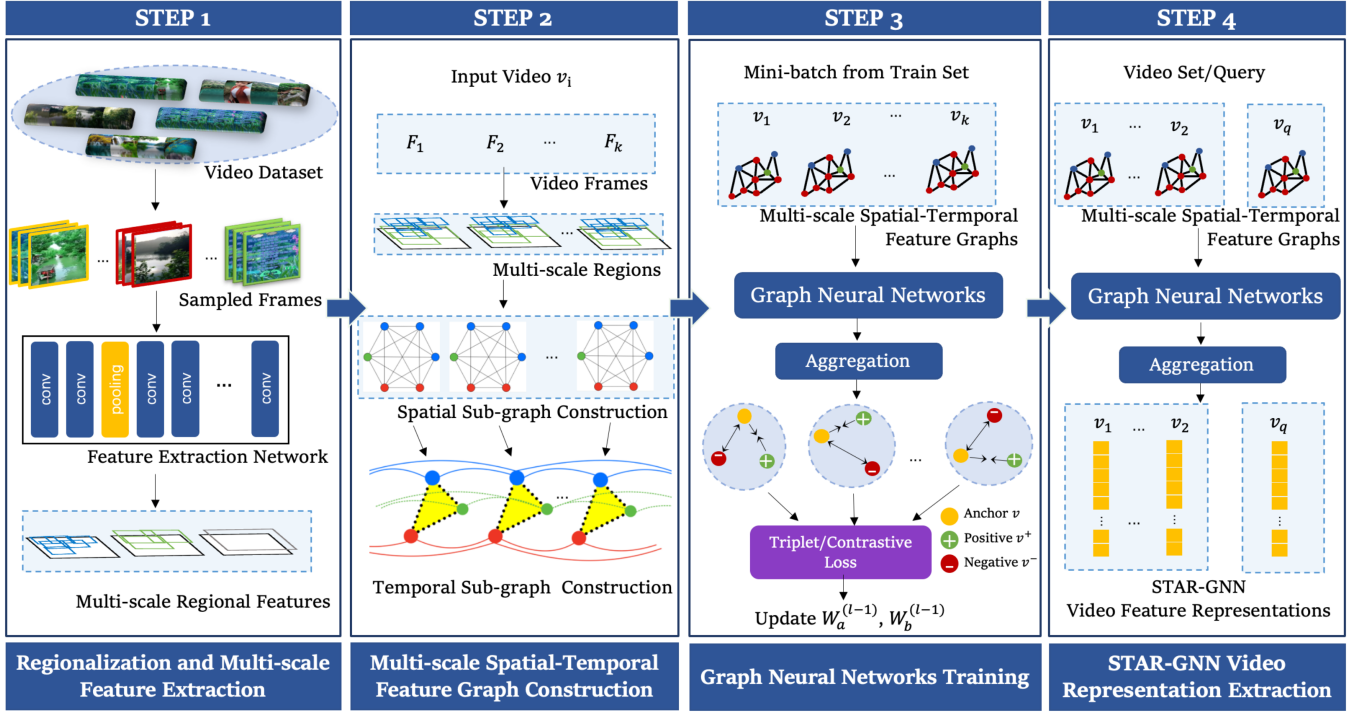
STEP 1

Video Dataset

...

...

Sampled Frames

conv

conv

pooling

conv

conv

...

conv

Feature Extraction Network

Multi-scale Regional Features

Regionalization and Multi-scale Feature Extraction

STEP 2

Input Video $v_i$

$F_1$ $F_2$ ... $F_k$

Video Frames

...

Multi-scale Regions

...

Spatial Sub-graph Construction

...

Temporal Sub-graph Construction

Multi-scale Spatial-Temporal Feature Graph Construction

STEP 3

Mini-batch from Train Set

$v_1$ $v_2$ ... $v_k$

...

Multi-scale Spatial-Termporal Feature Graphs

Graph Neural Networks

Aggregation

...

Anchor $v$

Positive $v^+$

Negative $v^-$

Triplet/Contrastive Loss

Update $W_a^{(l-1)}$, $W_b^{(l-1)}$

Graph Neural Networks Training

STEP 4

Video Set/Query

$v_1$ ... $v_2$

$v_q$

...

Multi-scale Spatial-Termporal Feature Graphs

Graph Neural Networks

Aggregation

$v_1$ ... $v_2$

$v_q$

...

STAR-GNN Video Feature Representations

STAR-GNN Video Representation Extraction